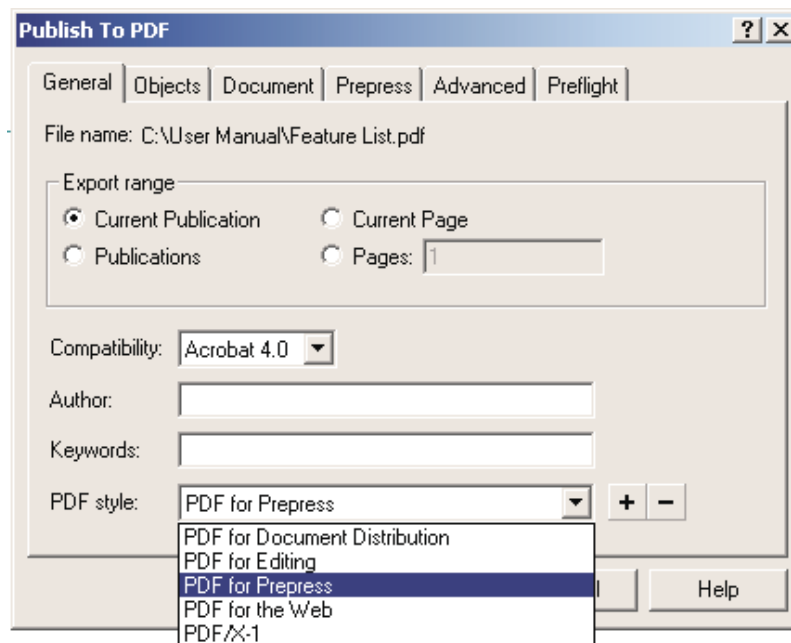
Publish To PDF

?

X

General | Objects | Document | Prepress | Advanced | Preflight

File name: C:\User Manual\Feature List.pdf

Export range

Current Publication

Current Page

Publications

Pages: 1

Compatibility: Acrobat 4.0

Author:

Keywords:

PDF style: PDF for Prepress

+

−

PDF for Document Distribution
PDF for Editing
PDF for Prepress
PDF for the Web
PDF/X-1

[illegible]

Help